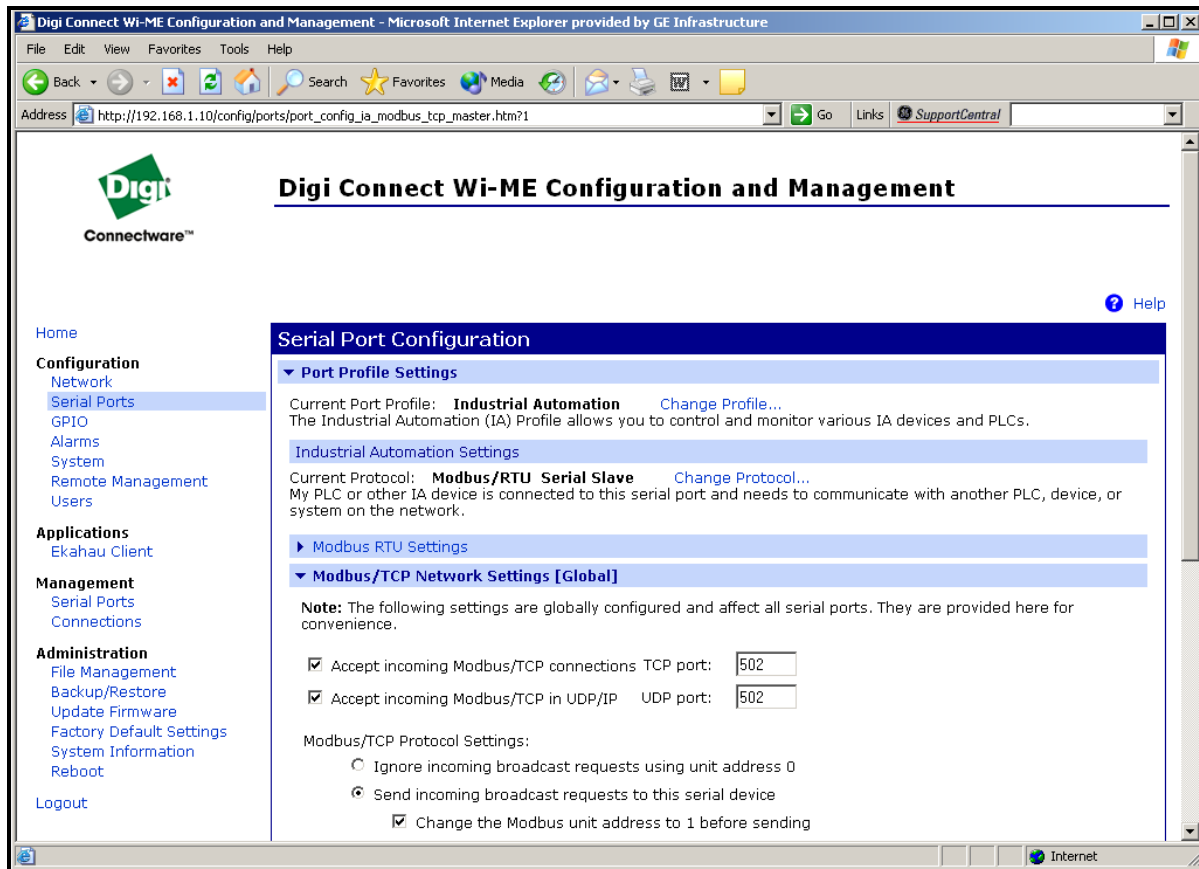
Digi Connect Wi-ME Configuration and Management - Microsoft Internet Explorer provided by GE Infrastructure

File Edit View Favorites Tools Help

Back Search Favorites Media

Address http://192.168.1.10/config/ports/port_config_ia_modbus_tcp_master.htm?1 Go Links SupportCentral

Digi
Connectware™

Digi Connect Wi-ME Configuration and Management

Help

Home

Configuration
Network
Serial Ports
GPIO
Alarms
System
Remote Management
Users

Applications
Ekahau Client

Management
Serial Ports
Connections

Administration
File Management
Backup/Restore
Update Firmware
Factory Default Settings
System Information
Reboot

Logout

Serial Port Configuration

Port Profile Settings

Current Port Profile: Industrial Automation Change Profile...
The Industrial Automation (IA) Profile allows you to control and monitor various IA devices and PLCs.

Industrial Automation Settings

Current Protocol: Modbus/RTU Serial Slave Change Protocol...
My PLC or other IA device is connected to this serial port and needs to communicate with another PLC, device, or system on the network.

Modbus RTU Settings

Modbus/TCP Network Settings [Global]

Note: The following settings are globally configured and affect all serial ports. They are provided here for convenience.

Accept incoming Modbus/TCP connections TCP port: 502

Accept incoming Modbus/TCP in UDP/IP UDP port: 502

Modbus/TCP Protocol Settings:

Ignore incoming broadcast requests using unit address 0

Send incoming broadcast requests to this serial device

Change the Modbus unit address to 1 before sending

Internet